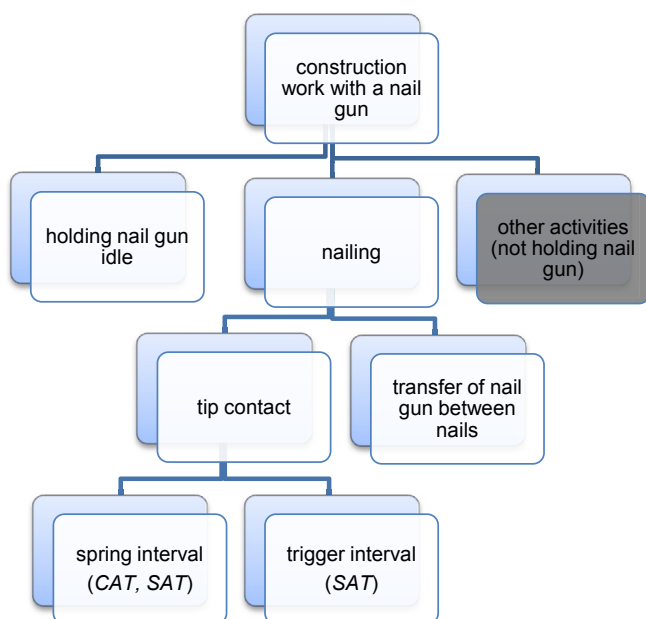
construction work with a nail gun

holding nail gun idle

nailing

other activities (not holding nail gun)

tip contact

transfer of nail gun between nails

spring interval (*CAT, SAT*)

trigger interval (*SAT*)